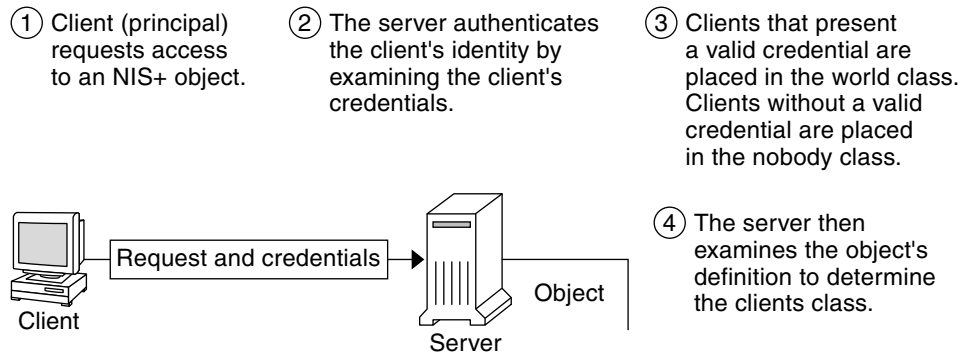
1 Client (principal) requests access to an NIS+ object.

2 The server authenticates the client's identity by examining the client's credentials.

3 Clients that present a valid credential are placed in the world class. Clients without a valid credential are placed in the nobody class.

Request and credentials

Client

Server

Object

4 The server then examines the object's definition to determine the clients class.